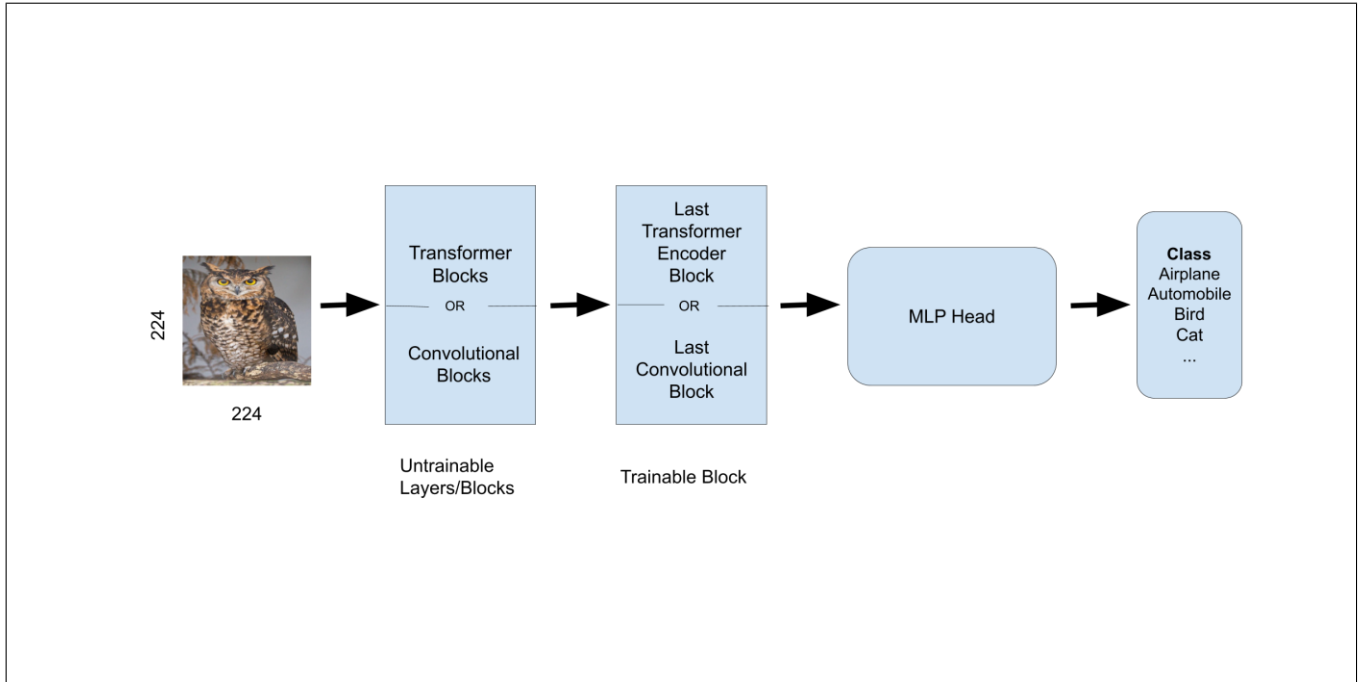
224

224

Transformer Blocks

OR

Convolutional Blocks

Untrainable Layers/Blocks

Last Transformer Encoder Block

OR

Last Convolutional Block

Trainable Block

MLP Head

Class
Airplane
Automobile
Bird
Cat
...